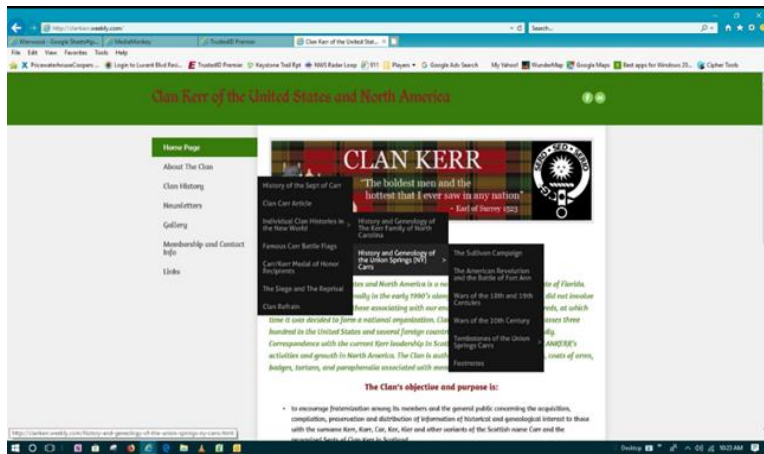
http://clankerr.weebly.com/

Search...

Wisnomind - Google SharedAp... | MediaMonkey | TrustedID Premier | Clan Kerr of the United Stat... ×

File Edit View Favorites Tools Help

PricewaterhouseCoopers ... Login to Lucent Blvd Rec... TrustedID Premier Keystone Trail Rpt NWS Radar Loop 911 Players Google Ads Search My Yahoo! WunderMap Google Maps Best apps for Windows 20... Cipher Tools

Clan Kerr of the United States and North America

Home Page
About The Clan
Clan History
Newsletters
Gallery
Membership and Contact Info
Links

CLAN KERR

"The boldest men and the hottest that I ever saw in any nation"
- Earl of Surrey 1523

SERO SED SERIO

History of the Sept of Carr
Clan Carr Article
Individual Clan Histories in the New World
Famous Carr Battle Flags
Carr/Kerr Medal of Honor Recipients
The Siege and The Reprisal
Clan Refrain

History and Genealogy of The Kerr Family of North Carolina
History and Genealogy of the Union Springs (NY) Carrs

The Sullivan Campaign
The American Revolution and the Battle of Fort Ann
Wars of the 18th and 19th Centuries
Wars of the 20th Century
Tombstones of the Union Springs Carrs
Footnotes

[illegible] ates and North America is a no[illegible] of Florida. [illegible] ally in the early 1990's alon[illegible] did not involve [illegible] those associating with our en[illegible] reds, at which time it was decided to form a national organization. Cla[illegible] asses three hundred in the United States and several foreign countr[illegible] Correspondence with the current Kerr leadership in Scot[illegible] ANKERR)'s activities and growth in North America. The Clan is auth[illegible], coats of arms, badges, tartans, and paraphernalia associated with men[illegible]

The Clan's objective and purpose is:

• to encourage fraternization among its members and the general public concerning the acquisition, compilation, preservation and distribution of information of historical and genealogical interest to those with the surname Kerr, Karr, Car, Ker, Kier and other variants of the Scottish name Carr and the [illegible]

http://clankerr.weebly.com/history-and-genealogy-of-the-union-springs-ny-carrs.html

Desktop 10:23 AM